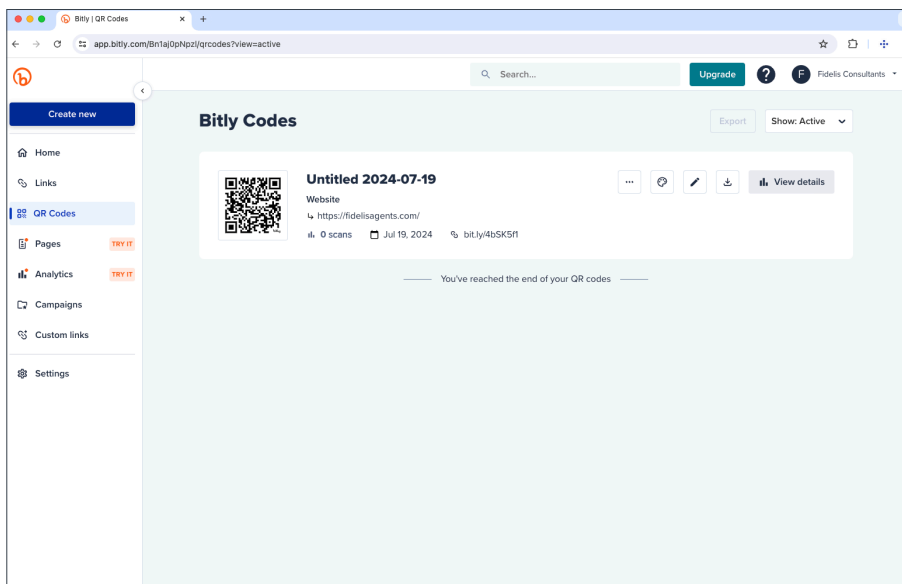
Bitly | QR Codes

app.bitly.com/Bn1aj0pNpzl/qrcodes?view=active

Search...

Upgrade

?

F Fidelis Consultants

Create new

Home

Links

QR Codes

Pages TRY IT

Analytics TRY IT

Campaigns

Custom links

Settings

Bitly Codes

Export

Show: Active

Untitled 2024-07-19

Website

↳ https://fidelisagents.com/

0 scans Jul 19, 2024 bit.ly/4bSK5f1

...

View details

You've reached the end of your QR codes